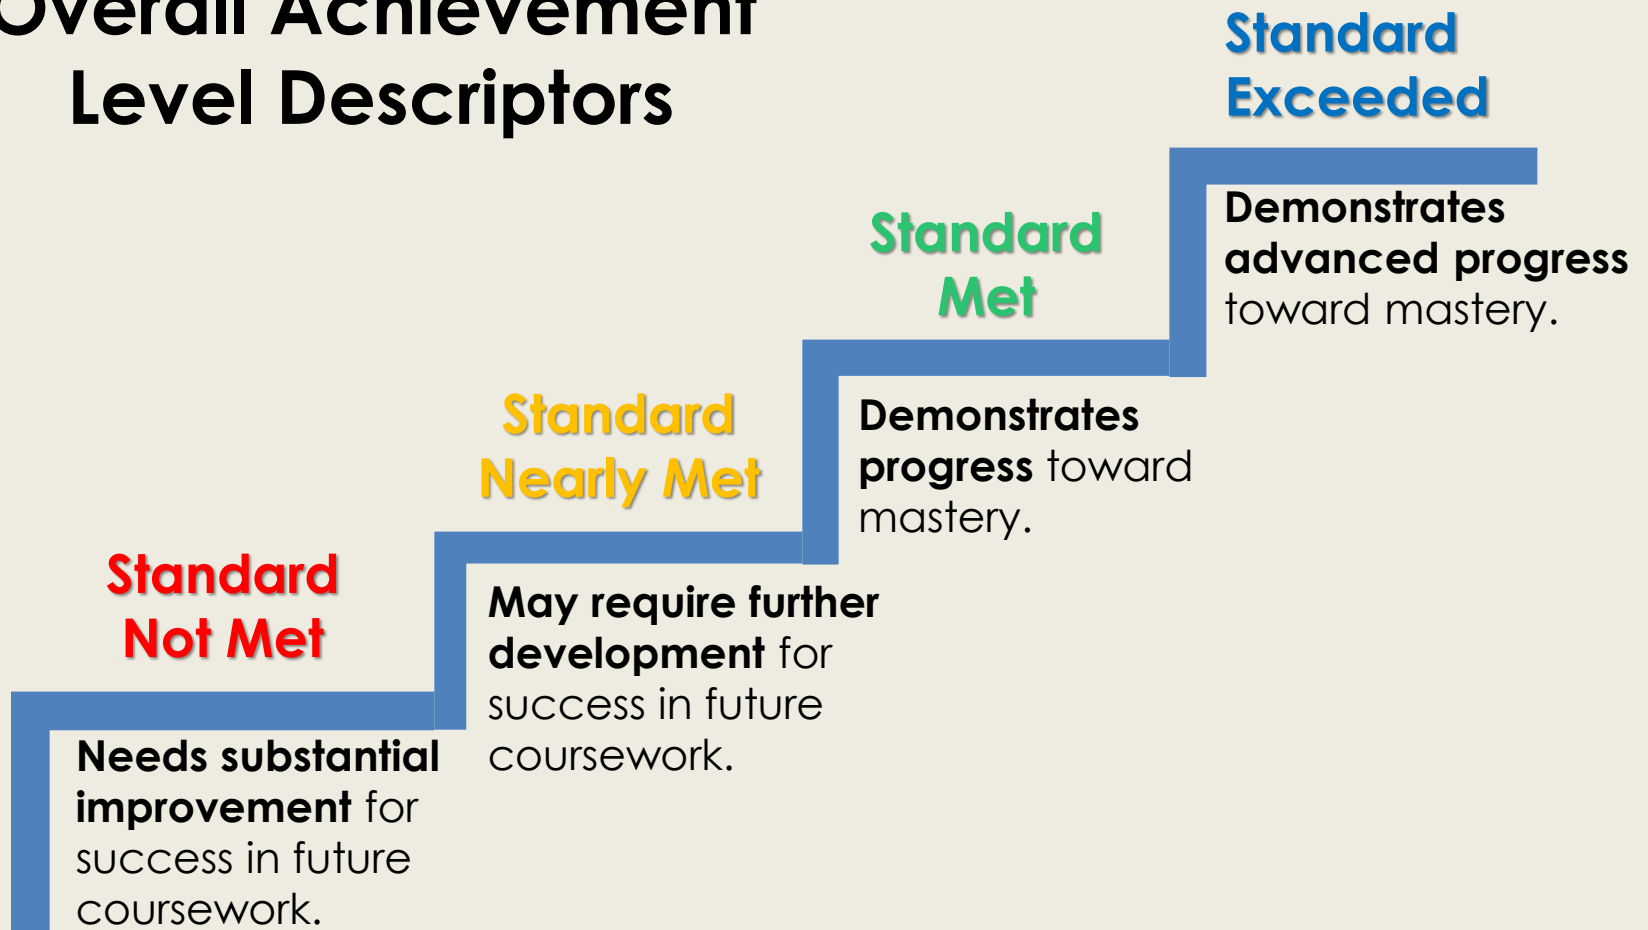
Overall Achievement Level Descriptors

Standard Not Met

Needs substantial improvement for success in future coursework.

Standard Nearly Met

May require further development for success in future coursework.

Standard Met

Demonstrates progress toward mastery.

Standard Exceeded

Demonstrates advanced progress toward mastery.